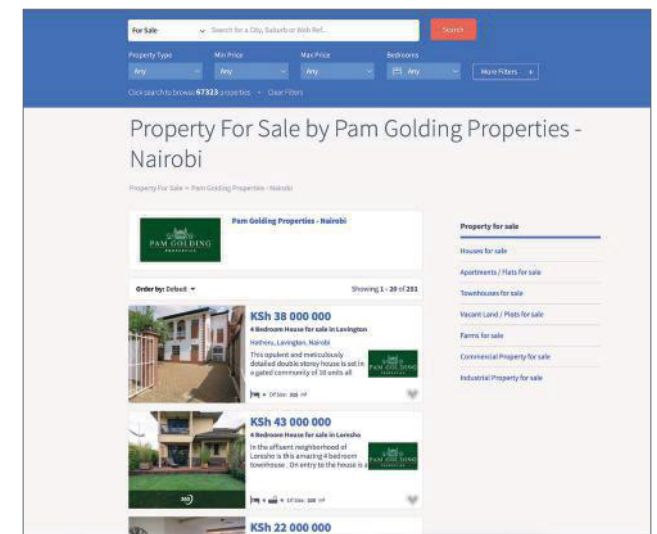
For Sale
Search for a City, Suburb or Web Ref...
Search

Property Type
Any
Min Price
Any
Max Price
Any
Bedrooms
Any
More Filters +

Click search to browse 67323 properties • Clear Filters

Property For Sale by Pam Golding Properties - Nairobi

Property For Sale > Pam Golding Properties - Nairobi

PAM GOLDING
Pam Golding Properties - Nairobi

Order by: Default
Showing 1 - 20 of 251

KSh 38 000 000
4 Bedroom House for sale in Lavington
Hatheru, Lavington, Nairobi
This opulent and meticulously detailed double storey house is set in a gated community of 10 units all
PAM GOLDING
4 • Erf Size: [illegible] m²

KSh 43 000 000
4 Bedroom House for sale in Loresho
In the affluent neighborhood of Loresho is this amazing 4 bedroom townhouse . On entry to the house is a
PAM GOLDING
4 • 4 • Erf Size: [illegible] m²

KSh 22 000 000

Property for sale
Houses for sale
Apartments / Flats for sale
Townhouses for sale
Vacant Land / Plots for sale
Farms for sale
Commercial Property for sale
Industrial Property for sale